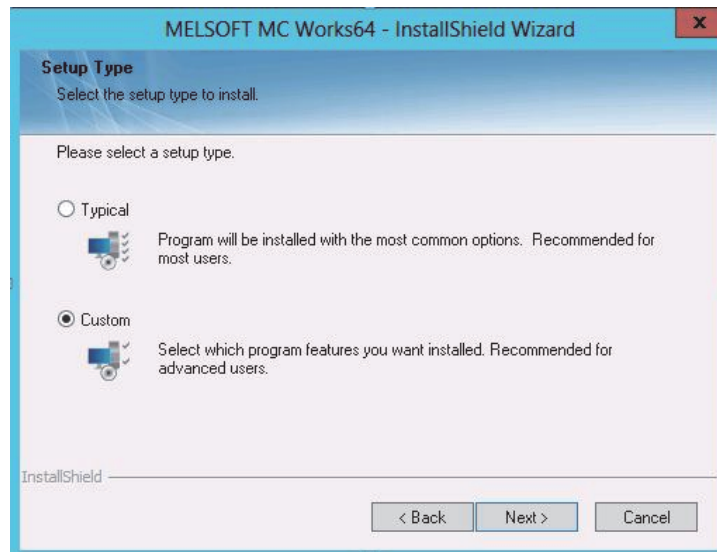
MELSOFT MC Works64 - InstallShield Wizard

x

Setup Type

Select the setup type to install.

Please select a setup type.

Typical

Program will be installed with the most common options. Recommended for most users.

Custom

Select which program features you want installed. Recommended for advanced users.

InstallShield

< Back

Next >

Cancel